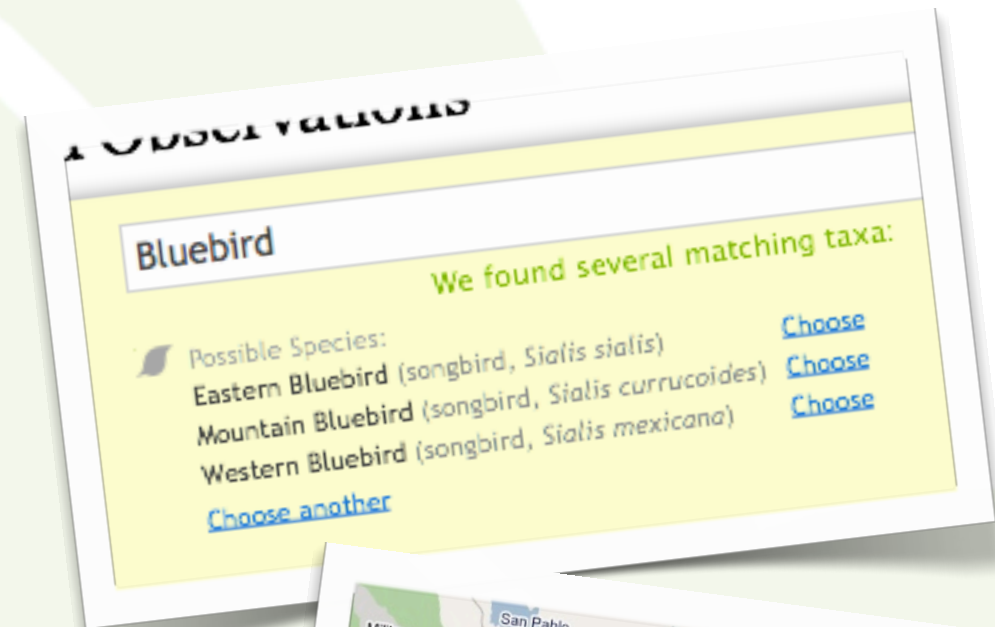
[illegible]Observations

Bluebird

We found several matching taxa:

Possible Species:
Eastern Bluebird (songbird, *Sialis sialis*) Choose
Mountain Bluebird (songbird, *Sialis currucoides*) Choose
Western Bluebird (songbird, *Sialis mexicana*) Choose

Choose another

San Pablo